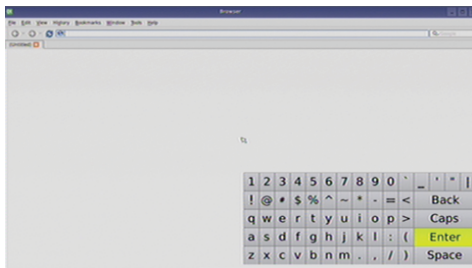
Browser

File Edit View History Bookmarks Window Tools Help

Google

(Untitled)

| 1 | 2 | 3 | 4 | 5 | 6 | 7 | 8 | 9 | 0 | ` | _ | ' | " | \| |
|---|---|---|---|---|---|---|---|---|---|---|---|---|---|---|
| ! | @ | # | $ | % | ^ | ~ | * | - | = | < | Back | | | |
| q | w | e | r | t | y | u | i | o | p | > | Caps | | | |
| a | s | d | f | g | h | j | k | l | ; | ( | Enter | | | |
| z | x | c | v | b | n | m | , | . | / | ) | Space | | | |